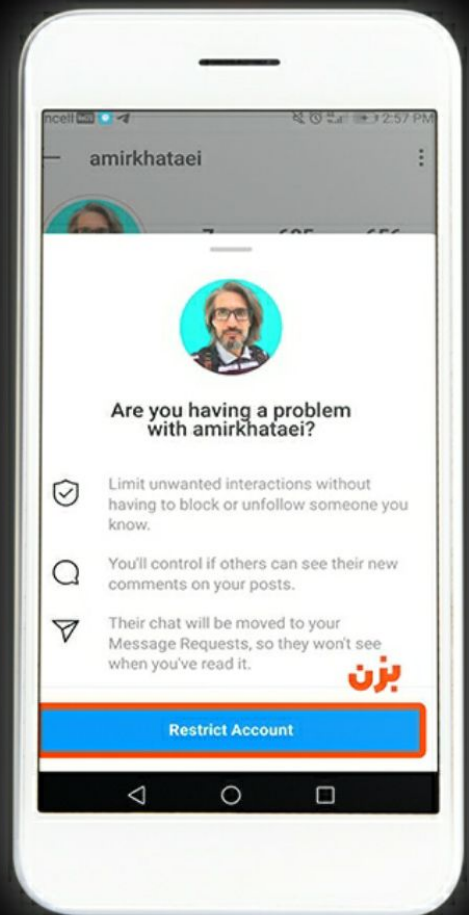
ncell 2:57 PM

amirkhataei

Are you having a problem with amirkhataei?

Limit unwanted interactions without having to block or unfollow someone you know.

You'll control if others can see their new comments on your posts.

Their chat will be moved to your Message Requests, so they won't see when you've read it.

بزن

Restrict Account